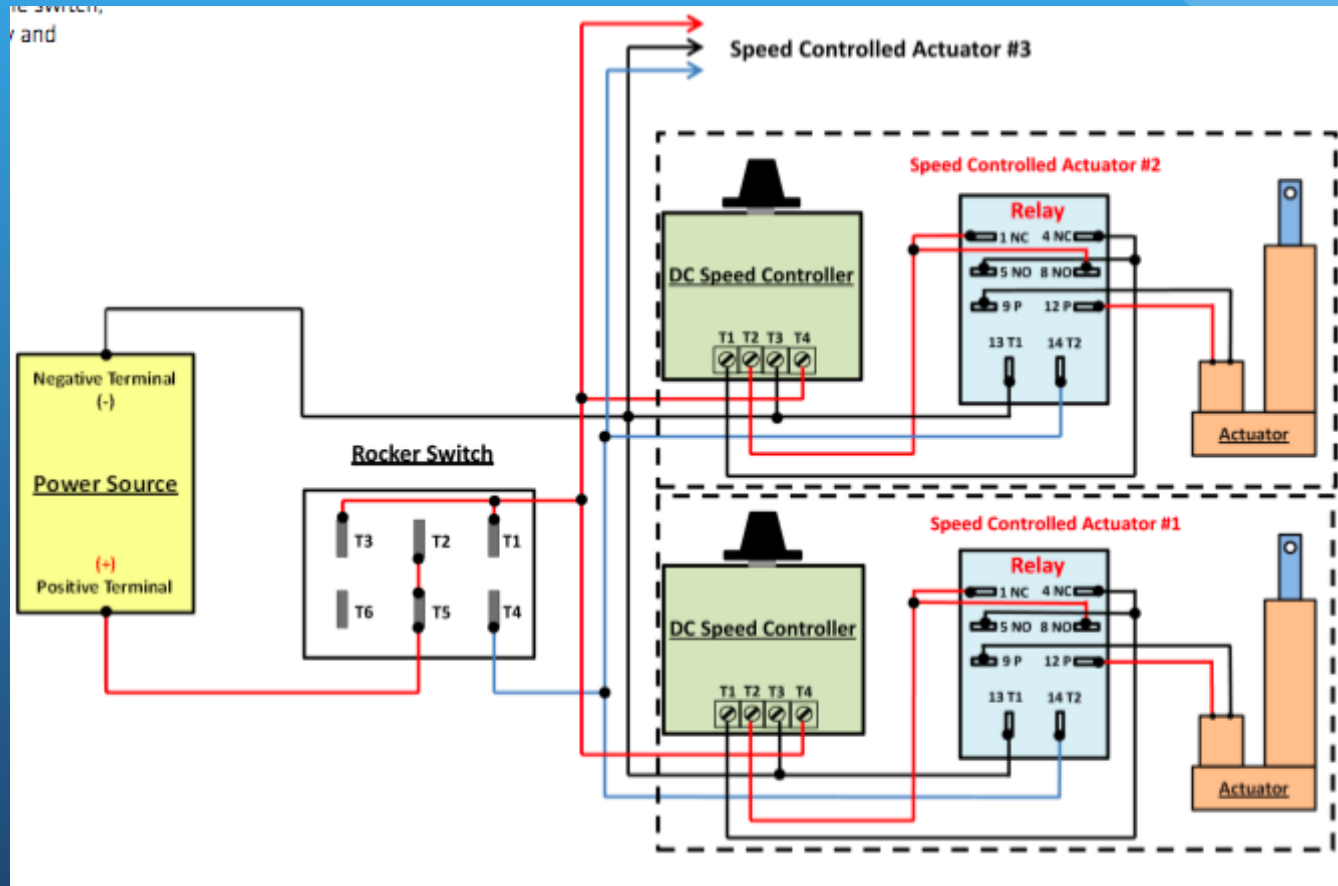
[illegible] switch,
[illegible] and

Speed Controlled Actuator #3

Speed Controlled Actuator #2

Relay
1 NC 4 NC
5 NO 8 NO
9 P 12 P
13 T1 14 T2

DC Speed Controller
T1 T2 T3 T4

Actuator

Negative Terminal
(-)

Power Source

(+)
Positive Terminal

Rocker Switch
T3 T2 T1
T6 T5 T4

Speed Controlled Actuator #1

Relay
1 NC 4 NC
5 NO 8 NO
9 P 12 P
13 T1 14 T2

DC Speed Controller
T1 T2 T3 T4

Actuator